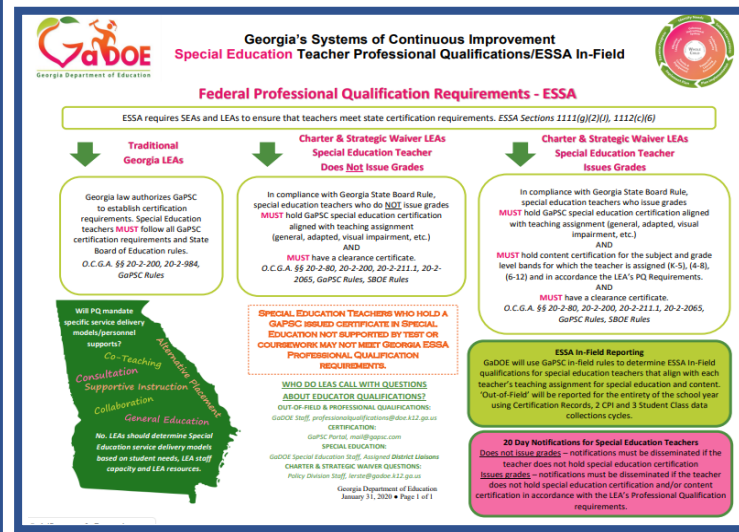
GaDOE
Georgia Department of Education

Georgia's Systems of Continuous Improvement
Special Education Teacher Professional Qualifications/ESSA In-Field

Whole Child

Federal Professional Qualification Requirements - ESSA

ESSA requires SEAs and LEAs to ensure that teachers meet state certification requirements. ESSA Sections 1111(g)(2)(J), 1112(c)(6)

Traditional Georgia LEAs

Charter & Strategic Waiver LEAs Special Education Teacher Does Not Issue Grades

Charter & Strategic Waiver LEAs Special Education Teacher Issues Grades

Georgia law authorizes GaPSC to establish certification requirements. Special Education teachers MUST follow all GaPSC certification requirements and State Board of Education rules.
O.C.G.A. §§ 20-2-200, 20-2-984, GaPSC Rules

In compliance with Georgia State Board Rule, special education teachers who do NOT issue grades MUST hold GaPSC special education certification aligned with teaching assignment (general, adapted, visual impairment, etc.)
AND
MUST have a clearance certificate.
O.C.G.A. §§ 20-2-80, 20-2-200, 20-2-211.1, 20-2-2065, GaPSC Rules, SBOE Rules

In compliance with Georgia State Board Rule, special education teachers who issue grades MUST hold GaPSC special education certification aligned with teaching assignment (general, adapted, visual impairment, etc.)
AND
MUST hold content certification for the subject and grade level bands for which the teacher is assigned (K-5), (4-8), (6-12) and in accordance the LEA's PQ Requirements.
AND
MUST have a clearance certificate.
O.C.G.A. §§ 20-2-80, 20-2-200, 20-2-211.1, 20-2-2065, GaPSC Rules, SBOE Rules

Will PQ mandate specific service delivery models/personnel supports?

Co-Teaching
Consultation
Supportive Instruction
Alternative Placement
Collaboration
General Education

No. LEAs should determine Special Education service delivery models based on student needs, LEA staff capacity and LEA resources.

SPECIAL EDUCATION TEACHERS WHO HOLD A GAPSC ISSUED CERTIFICATE IN SPECIAL EDUCATION NOT SUPPORTED BY TEST OR COURSEWORK MAY NOT MEET GEORGIA ESSA PROFESSIONAL QUALIFICATION REQUIREMENTS.

WHO DO LEAS CALL WITH QUESTIONS ABOUT EDUCATOR QUALIFICATIONS?
OUT-OF-FIELD & PROFESSIONAL QUALIFICATIONS:
GaDOE Staff, professionalqualifications@doe.k12.ga.us
CERTIFICATION:
GaPSC Portal, mail@gapsc.com
SPECIAL EDUCATION:
GaDOE Special Education Staff, Assigned District Liaisons
CHARTER & STRATEGIC WAIVER QUESTIONS:
Policy Division Staff, lerste@gadoe.k12.ga.us

Georgia Department of Education
January 31, 2020 • Page 1 of 1

ESSA In-Field Reporting
GaDOE will use GaPSC in-field rules to determine ESSA In-Field qualifications for special education teachers that align with each teacher's teaching assignment for special education and content. 'Out-of-Field' will be reported for the entirety of the school year using Certification Records, 2 CPI and 3 Student Class data collections cycles.

20 Day Notifications for Special Education Teachers
Does not issue grades – notifications must be disseminated if the teacher does not hold special education certification
Issues grades – notifications must be disseminated if the teacher does not hold special education certification and/or content certification in accordance with the LEA's Professional Qualification requirements.